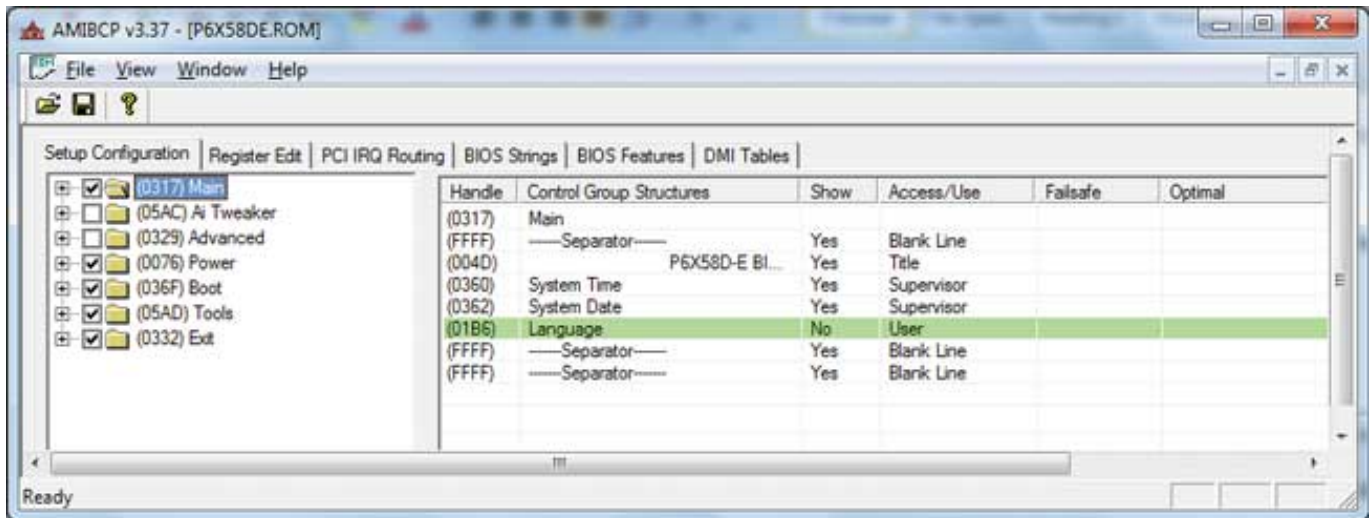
AMIBCP v3.37 - [P6X58DE.ROM]

File View Window Help

Setup Configuration | Register Edit | PCI IRQ Routing | BIOS Strings | BIOS Features | DMI Tables

(0317) Main
(05AC) Ai Tweaker
(0329) Advanced
(0076) Power
(036F) Boot
(05AD) Tools
(0332) Exit

| Handle | Control Group Structures | Show | Access/Use | Failsafe | Optimal |
|---|---|---|---|---|---|
| (0317) | Main | | | | |
| (FFFF) | ------Separator------ | Yes | Blank Line | | |
| (004D) | P6X58D-E BI... | Yes | Title | | |
| (0360) | System Time | Yes | Supervisor | | |
| (0362) | System Date | Yes | Supervisor | | |
| (01B6) | Language | No | User | | |
| (FFFF) | ------Separator------ | Yes | Blank Line | | |
| (FFFF) | ------Separator------ | Yes | Blank Line | | |

Ready